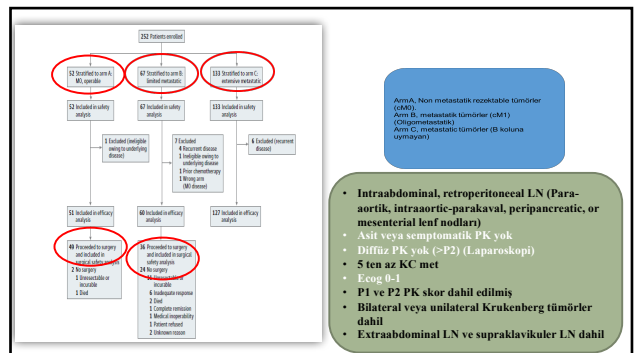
252 Patients enrolled

52 Stratified to arm A: M0, operable

67 Stratified to arm B: limited metastatic

133 Stratified to arm C: extensive metastatic

52 Included in safety analysis

67 Included in safety analysis

133 Included in safety analysis

1 Excluded (ineligible owing to underlying disease)

7 Excluded
4 Recurrent disease
1 Ineligible owing to underlying disease
1 Prior chemotherapy
1 Wrong arm (M0 disease)

6 Excluded (recurrent disease)

51 Included in efficacy analysis

60 Included in efficacy analysis

127 Included in efficacy analysis

49 Proceeded to surgery and included in surgical safety analysis
2 No surgery
1 Unresectable or incurable
1 Died

36 Proceeded to surgery and included in surgical safety analysis
24 No surgery
10 Unresectable or incurable
6 Inadequate response
2 Died
1 Complete remission
1 Medical inoperability
1 Patient refused
2 Unknown reason

ArmA, Non metastatik rezektable tümörler (cM0).
Arm B, metastatik tümörler (cM1) (Oligometastatik)
Arm C, metastatik tümörler (B koluna uymayan)

• Intraabdominal, retroperitoneal LN (Para-aortik, intraaortic-parakaval, peripancreatic, or mesenterial lenf nodları)
• Asit veya semptomatik PK yok
• Diffüz PK yok (>P2) (Laparoskopi)
• 5 ten az KC met
• Ecog 0-1
• P1 ve P2 PK skor dahil edilmiş
• Bilateral veya unilateral Krukenberg tümörler dahil
• Extraabdominal LN ve supraklavikuler LN dahil